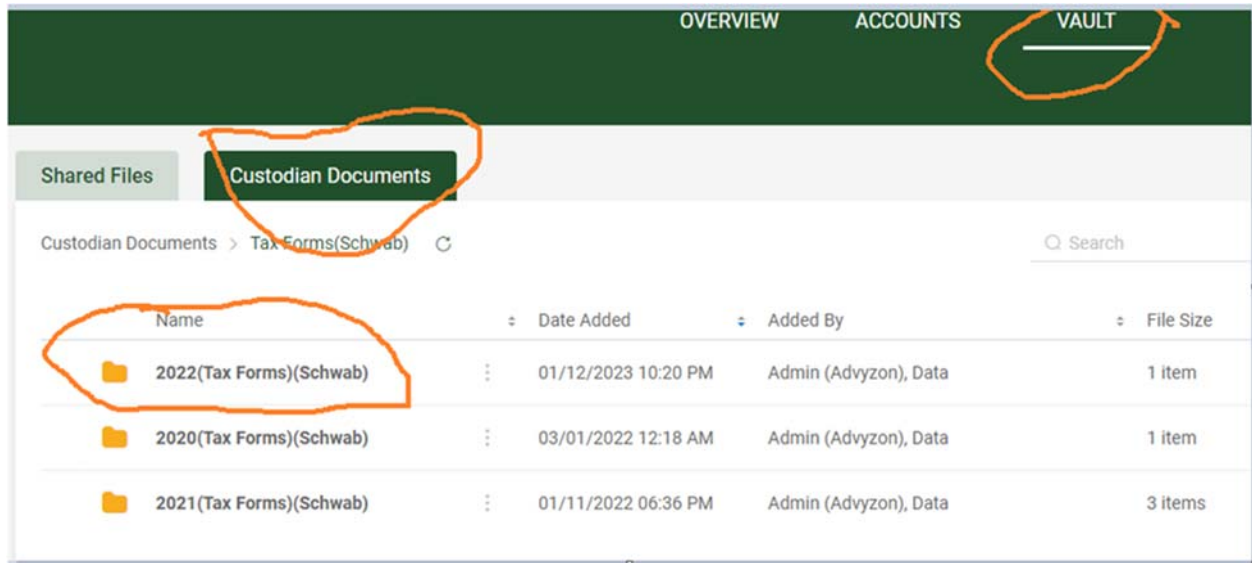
OVERVIEW ACCOUNTS VAULT

Shared Files | Custodian Documents

Custodian Documents > Tax Forms(Schwab)

Search

| Name | Date Added | Added By | File Size |
|---|---|---|---|
| 2022(Tax Forms)(Schwab) | 01/12/2023 10:20 PM | Admin (Advyzon), Data | 1 item |
| 2020(Tax Forms)(Schwab) | 03/01/2022 12:18 AM | Admin (Advyzon), Data | 1 item |
| 2021(Tax Forms)(Schwab) | 01/11/2022 06:36 PM | Admin (Advyzon), Data | 3 items |